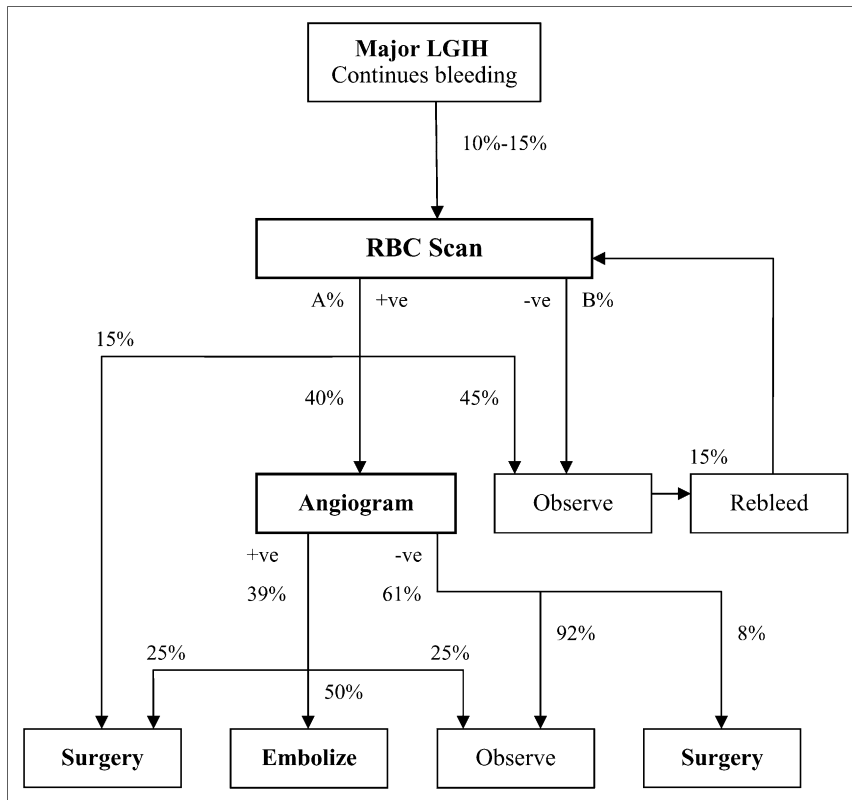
**Major LGIH**
Continues bleeding

10%-15%

**RBC Scan**

A% +ve -ve B%

15%

40% 45%

15%

**Angiogram**

Observe

Rebleed

+ve -ve

39% 61%

92% 8%

25% 25%

50%

**Surgery**

**Embolize**

Observe

**Surgery**